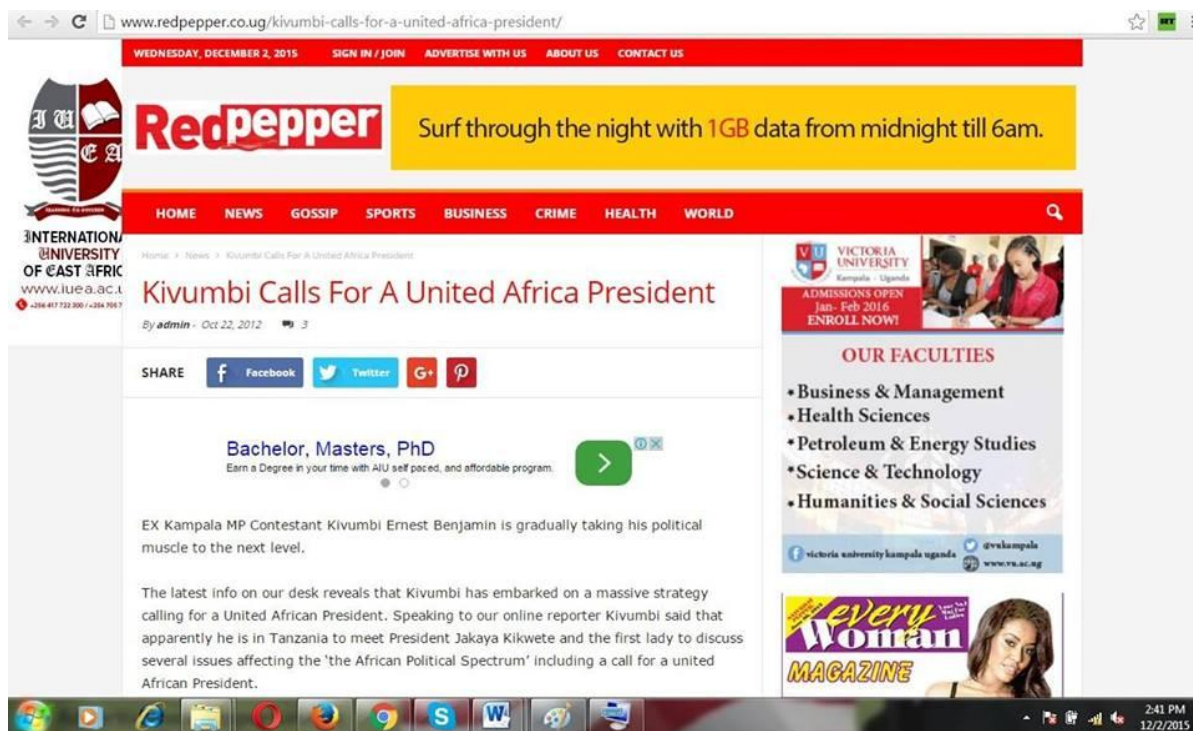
www.redpepper.co.ug/kivumbi-calls-for-a-united-africa-president/

WEDNESDAY, DECEMBER 2, 2015 SIGN IN / JOIN ADVERTISE WITH US ABOUT US CONTACT US

I U E A
INTERNATIONAL UNIVERSITY OF EAST AFRIC
www.iuea.ac.u

RedPepper

Surf through the night with 1GB data from midnight till 6am.

HOME NEWS GOSSIP SPORTS BUSINESS CRIME HEALTH WORLD

Home > News > Kivumbi Calls For A United Africa President

Kivumbi Calls For A United Africa President

By admin - Oct 22, 2012 3

SHARE Facebook Twitter G+

Bachelor, Masters, PhD
Earn a Degree in your time with AIU self paced, and affordable program.

EX Kampala MP Contestant Kivumbi Ernest Benjamin is gradually taking his political muscle to the next level.

The latest info on our desk reveals that Kivumbi has embarked on a massive strategy calling for a United African President. Speaking to our online reporter Kivumbi said that apparently he is in Tanzania to meet President Jakaya Kikwete and the first lady to discuss several issues affecting the 'the African Political Spectrum' including a call for a united African President.

VICTORIA UNIVERSITY
Kampala - Uganda
ADMISSIONS OPEN
Jan- Feb 2016
ENROLL NOW!

OUR FACULTIES
•Business & Management
•Health Sciences
•Petroleum & Energy Studies
•Science & Technology
•Humanities & Social Sciences

victoria university kampala uganda @vukampala www.vu.ac.ug

every Woman MAGAZINE

2:41 PM
12/2/2015